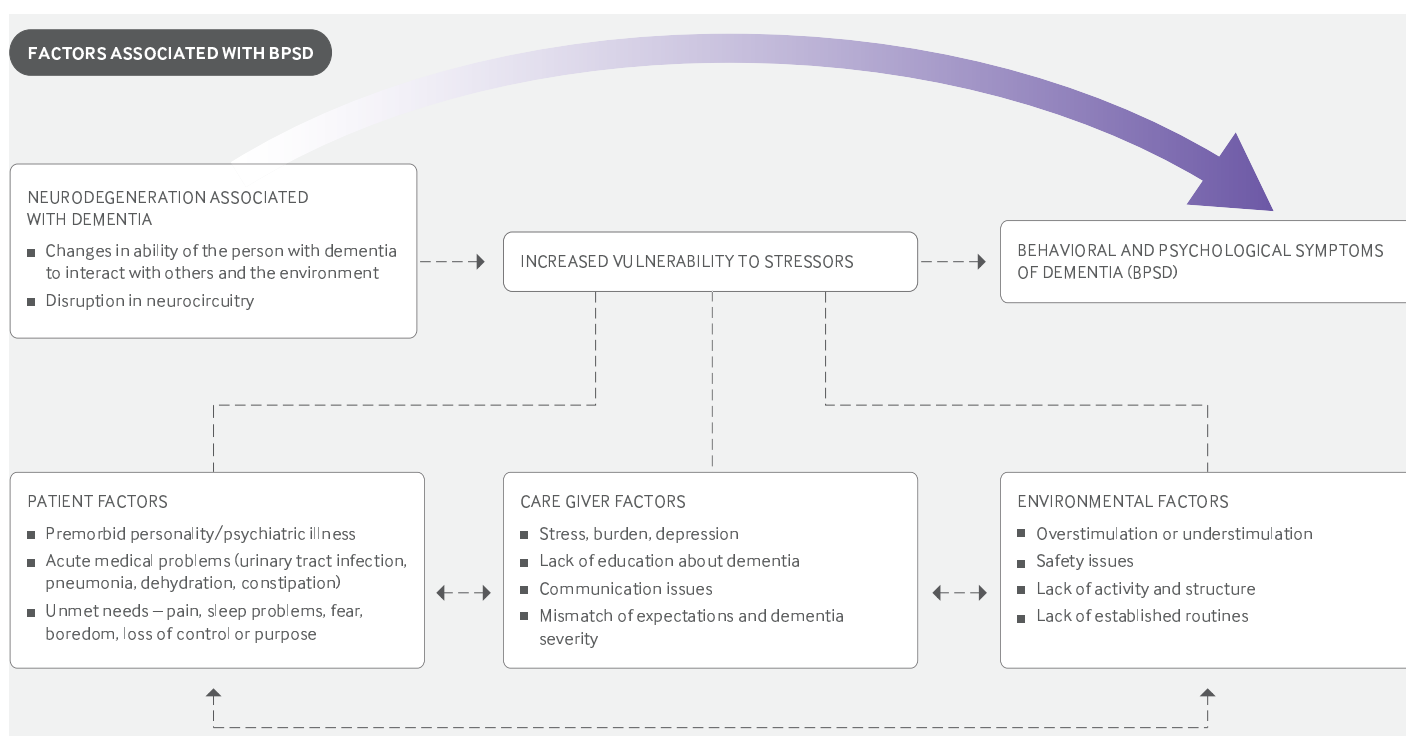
FACTORS ASSOCIATED WITH BPSD

NEURODEGENERATION ASSOCIATED WITH DEMENTIA

- Changes in ability of the person with dementia to interact with others and the environment
- Disruption in neurocircuitry

INCREASED VULNERABILITY TO STRESSORS

BEHAVIORAL AND PSYCHOLOGICAL SYMPTOMS OF DEMENTIA (BPSD)

PATIENT FACTORS

- Premorbid personality/psychiatric illness
- Acute medical problems (urinary tract infection, pneumonia, dehydration, constipation)
- Unmet needs – pain, sleep problems, fear, boredom, loss of control or purpose

CARE GIVER FACTORS

- Stress, burden, depression
- Lack of education about dementia
- Communication issues
- Mismatch of expectations and dementia severity

ENVIRONMENTAL FACTORS

- Overstimulation or understimulation
- Safety issues
- Lack of activity and structure
- Lack of established routines